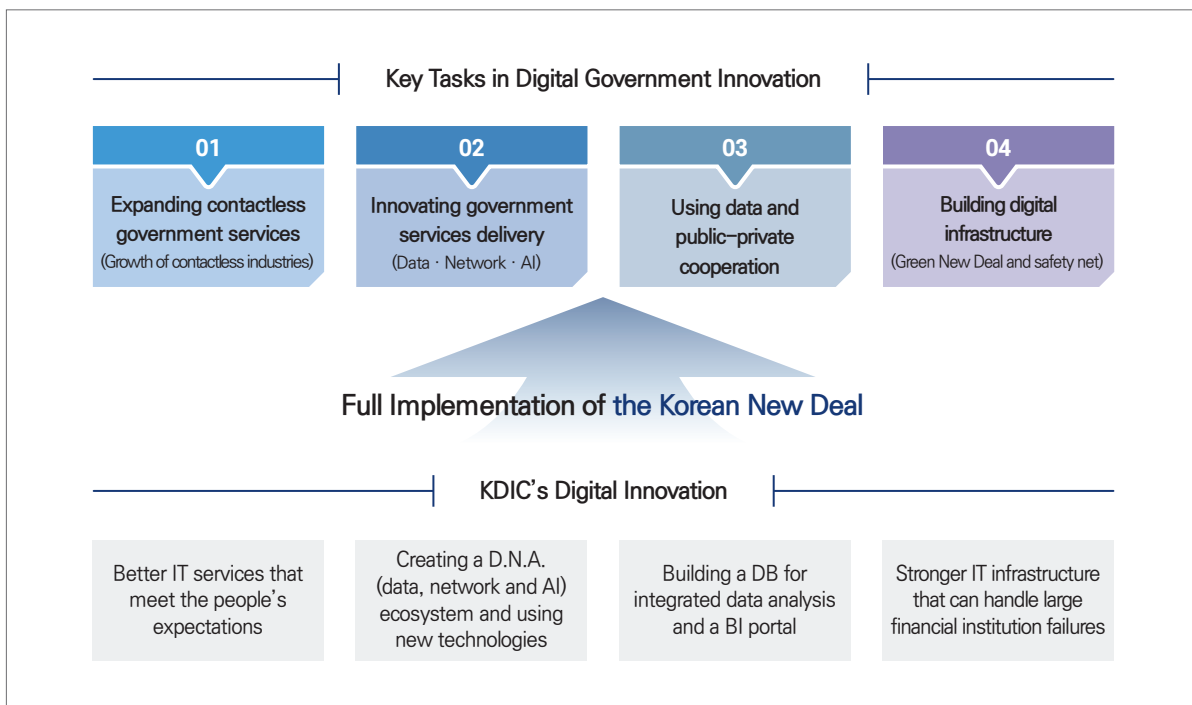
Key Tasks in Digital Government Innovation

01

Expanding contactless government services
(Growth of contactless industries)

02

Innovating government services delivery
(Data · Network · AI)

03

Using data and public–private cooperation

04

Building digital infrastructure
(Green New Deal and safety net)

Full Implementation of the Korean New Deal

KDIC’s Digital Innovation

Better IT services that meet the people’s expectations

Creating a D.N.A. (data, network and AI) ecosystem and using new technologies

Building a DB for integrated data analysis and a BI portal

Stronger IT infrastructure that can handle large financial institution failures